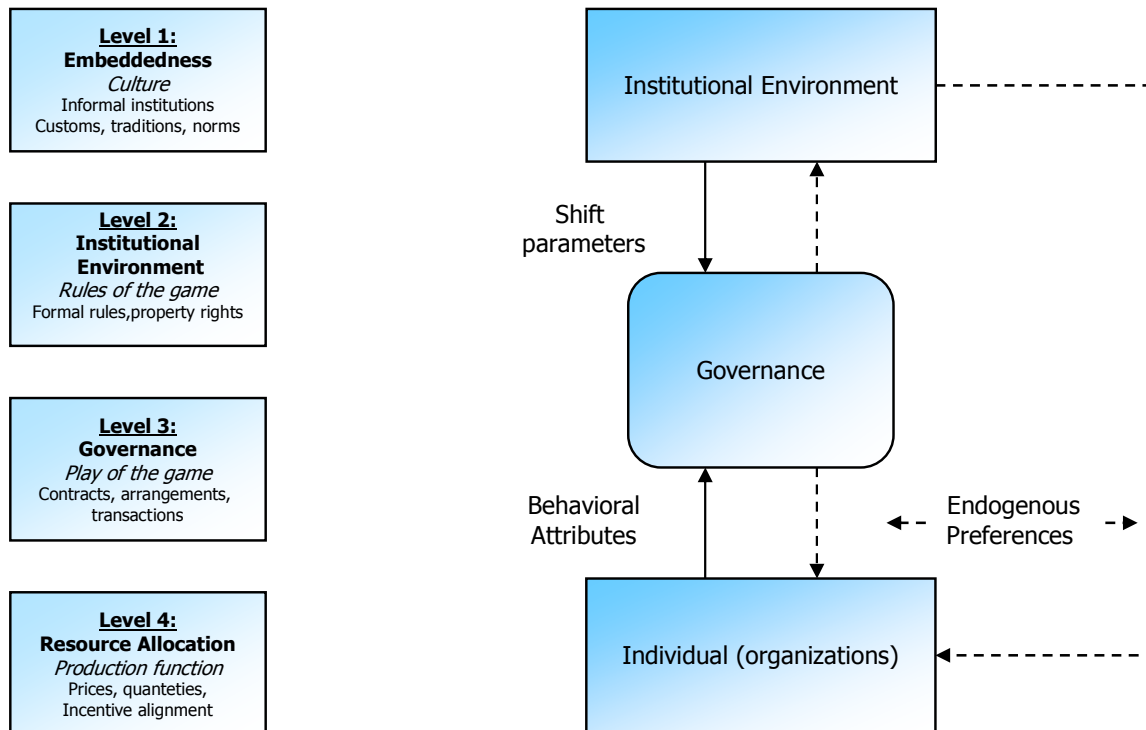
Level 1:
Embeddedness
Culture
Informal institutions
Customs, traditions, norms

Level 2:
Institutional Environment
Rules of the game
Formal rules,property rights

Level 3:
Governance
Play of the game
Contracts, arrangements, transactions

Level 4:
Resource Allocation
Production function
Prices, quanteties,
Incentive alignment

Institutional Environment

Shift parameters

Governance

Behavioral Attributes

Endogenous Preferences

Individual (organizations)